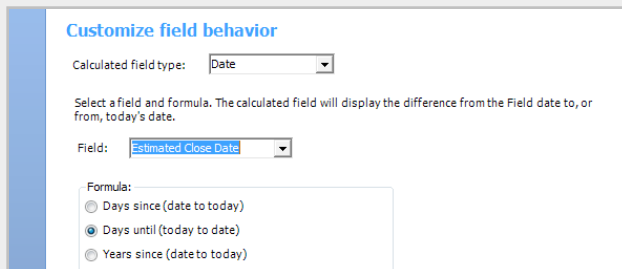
Customize field behavior

Calculated field type: Date

Select a field and formula. The calculated field will display the difference from the Field date to, or from, today's date.

Field: Estimated Close Date

Formula:
Days since (date to today)
Days until (today to date)
Years since (date to today)